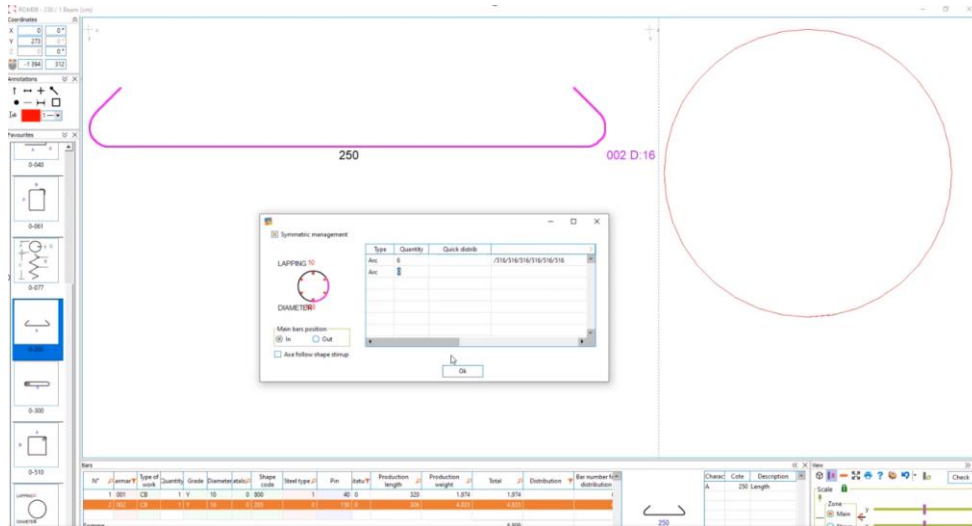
RCAD8 - 230 / 1 Beam (cm)

Coordinates
X 0 0°
Y 273 0°
Z 0°
-1 594 312

Annotations

Favourites
0-040
0-061
0-077
0-300
0-510

250
002 D:16

Symmetric management
LAPPING 10
DIAMETER

| Type | Quantity | Quick distrib |
|---|---|---|
| Arc | 6 | /516/516/516/516/516/516 |
| Arc | 0 | |

Main bars position
In
Out
Axe follow shape stirrup
Ok

Bars

| N° | armar | Type of work | Quantity | Grade | Diameter | etails | Shape code | Steel type | Pin | itatu | Production length | Production weight | Total | Distribution | Bar number for distribution |
|---|---|---|---|---|---|---|---|---|---|---|---|---|---|---|---|
| 1 | 001 | CB | 1 | Y | 10 | 0 | 800 | 1 | 40 | 0 | 320 | 1.974 | 1.974 | | |
| 2 | 002 | CB | 1 | Y | 16 | 0 | 205 | 0 | 150 | 0 | 306 | 4.833 | 4.833 | | |

250

| Charac | Cote | Description |
|---|---|---|
| A | 250 | Length |

View
Scale
Zone
Main
Check